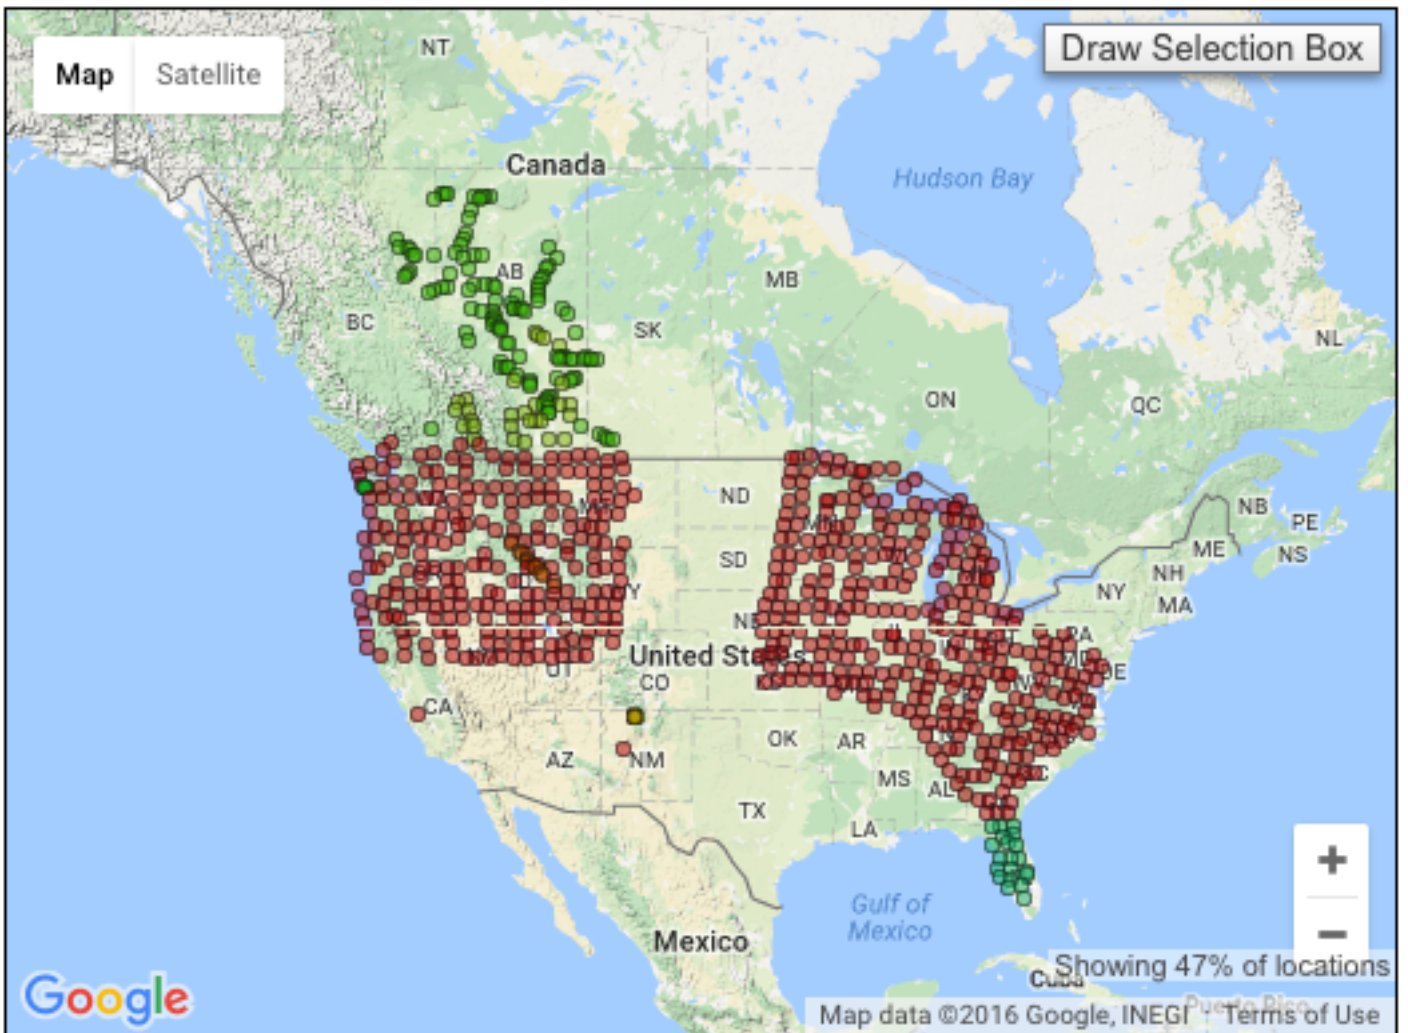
Map Satellite

Draw Selection Box

NT

Canada

Hudson Bay

AB

MB

BC

SK

NL

ON

QC

ND

NB PE

NS

ME

SD

NH

NY MA

NE

United States

CO

CA

OK AR

AZ NM

MS AL

TX

LA

Gulf of Mexico

Mexico

Cuba

Showing 47% of locations

+

−

Google

Map data ©2016 Google, INEGI Terms of Use